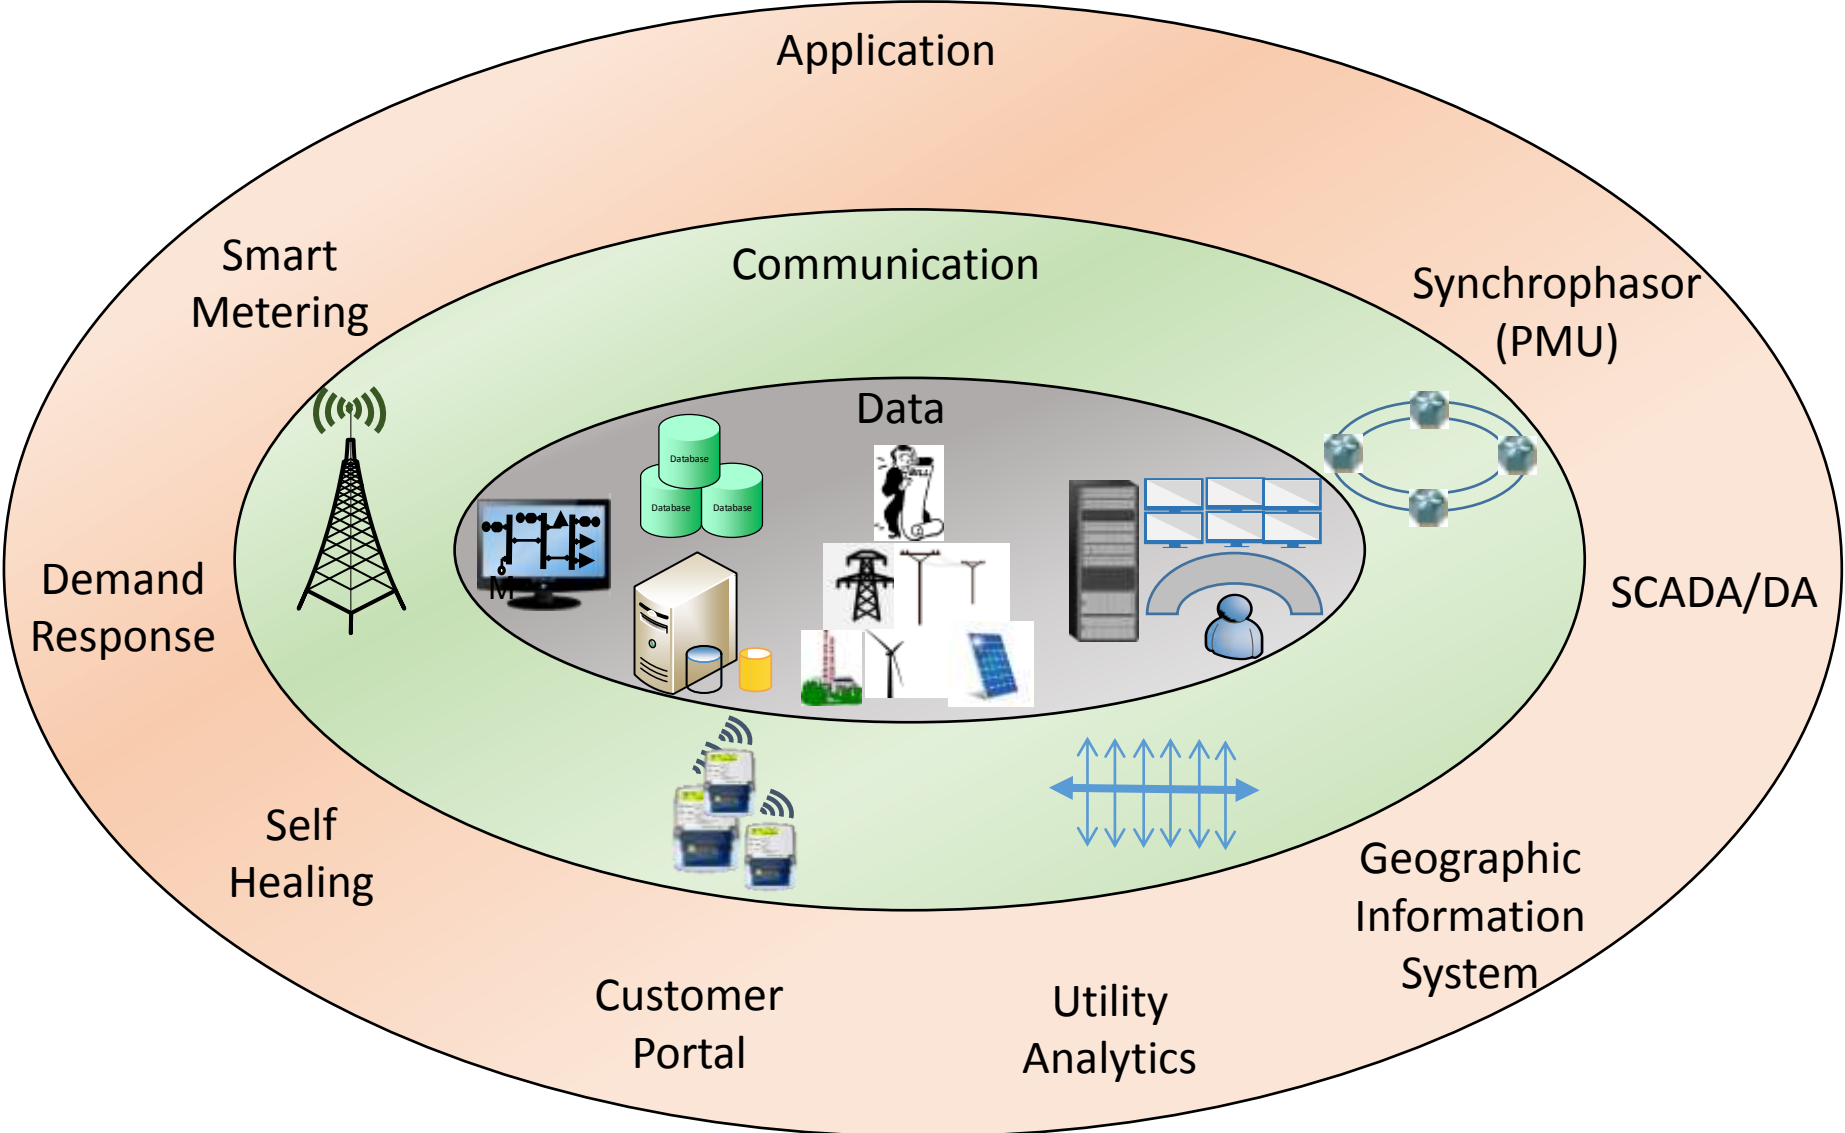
Application

Smart Metering

Communication

Synchrophasor (PMU)

Data

Database

Database

Database

M

Demand Response

SCADA/DA

Self Healing

Geographic Information System

Customer Portal

Utility Analytics